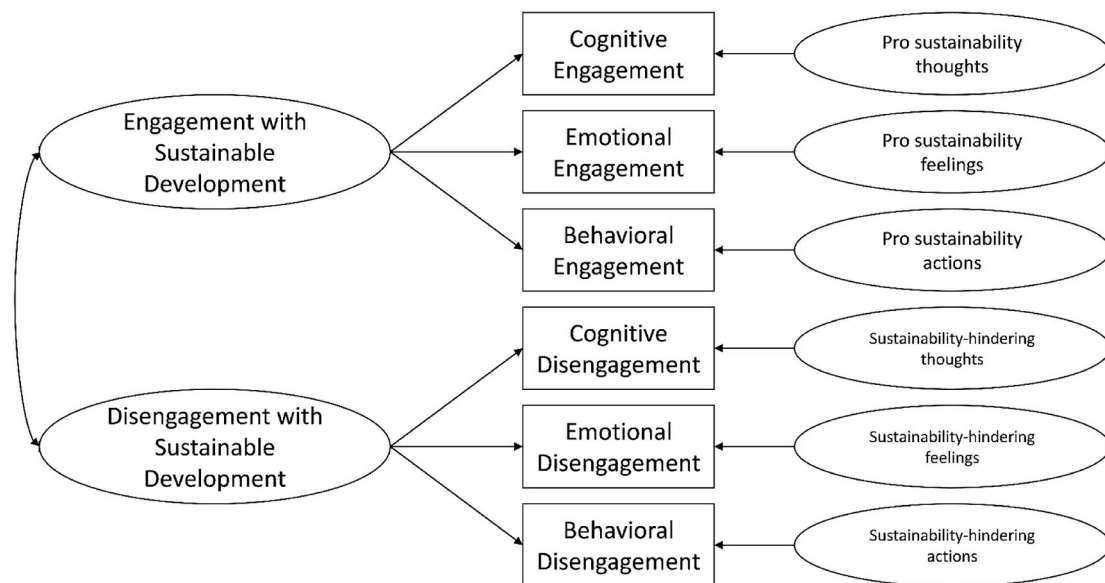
Engagement with Sustainable Development

Cognitive Engagement

Pro sustainability thoughts

Emotional Engagement

Pro sustainability feelings

Behavioral Engagement

Pro sustainability actions

Disengagement with Sustainable Development

Cognitive Disengagement

Sustainability-hindering thoughts

Emotional Disengagement

Sustainability-hindering feelings

Behavioral Disengagement

Sustainability-hindering actions